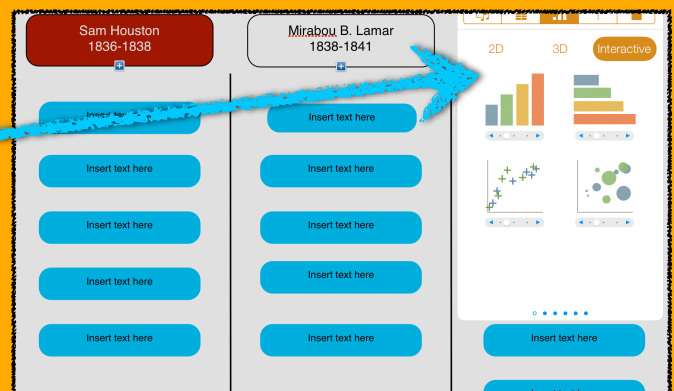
Sam Houston
1836-1838

Mirabou B. Lamar
1838-1841

Insert text here

Insert text here

Insert text here

Insert text here

Insert text here

Insert text here

Insert text here

Insert text here

Insert text here

Insert text here

2D

3D

Interactive

Insert text here